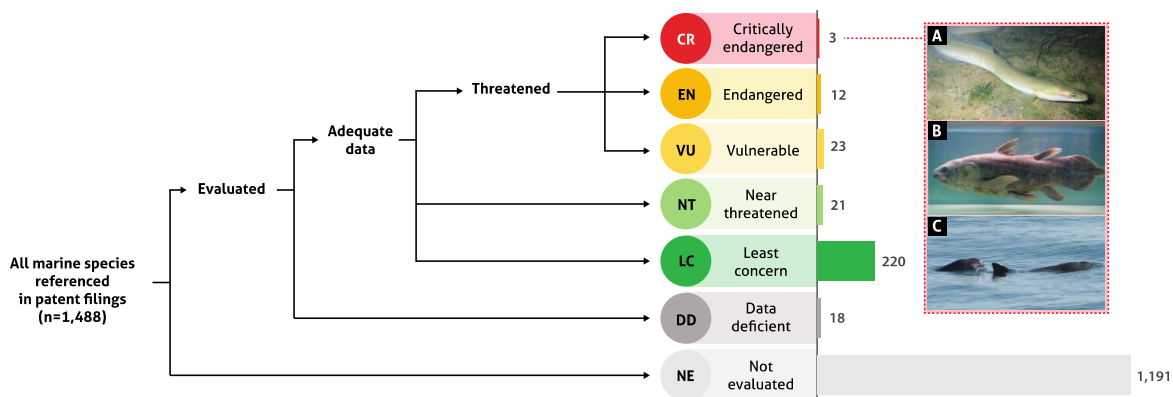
All marine species referenced in patent filings (n=1,488)

Evaluated

Adequate data

Threatened

CR Critically endangered 3

EN Endangered 12

VU Vulnerable 23

NT Near threatened 21

LC Least concern 220

DD Data deficient 18

NE Not evaluated 1,191

A

B

C